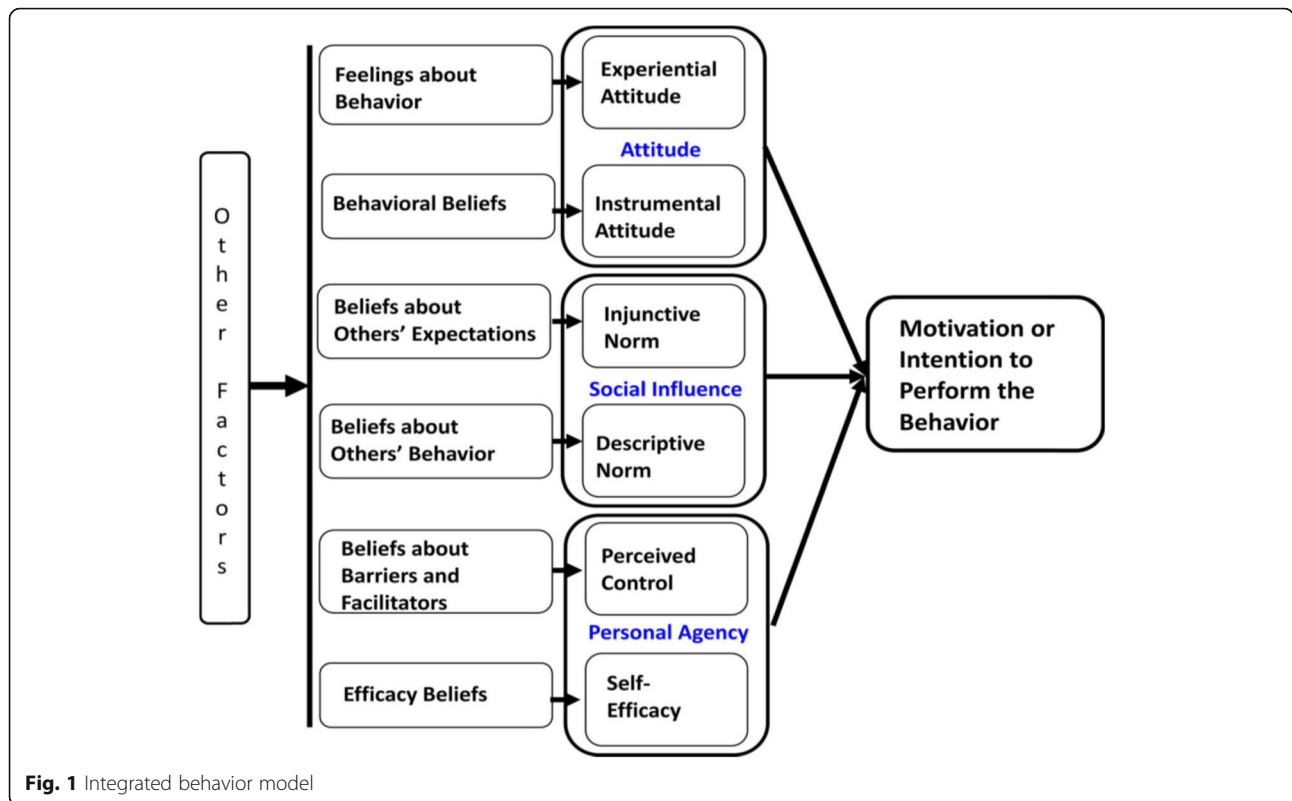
Other Factors

Feelings about Behavior

Behavioral Beliefs

Beliefs about Others' Expectations

Beliefs about Others' Behavior

Beliefs about Barriers and Facilitators

Efficacy Beliefs

Experiential Attitude

Attitude

Instrumental Attitude

Injunctive Norm

Social Influence

Descriptive Norm

Perceived Control

Personal Agency

Self-Efficacy

Motivation or Intention to Perform the Behavior

**Fig. 1** Integrated behavior model